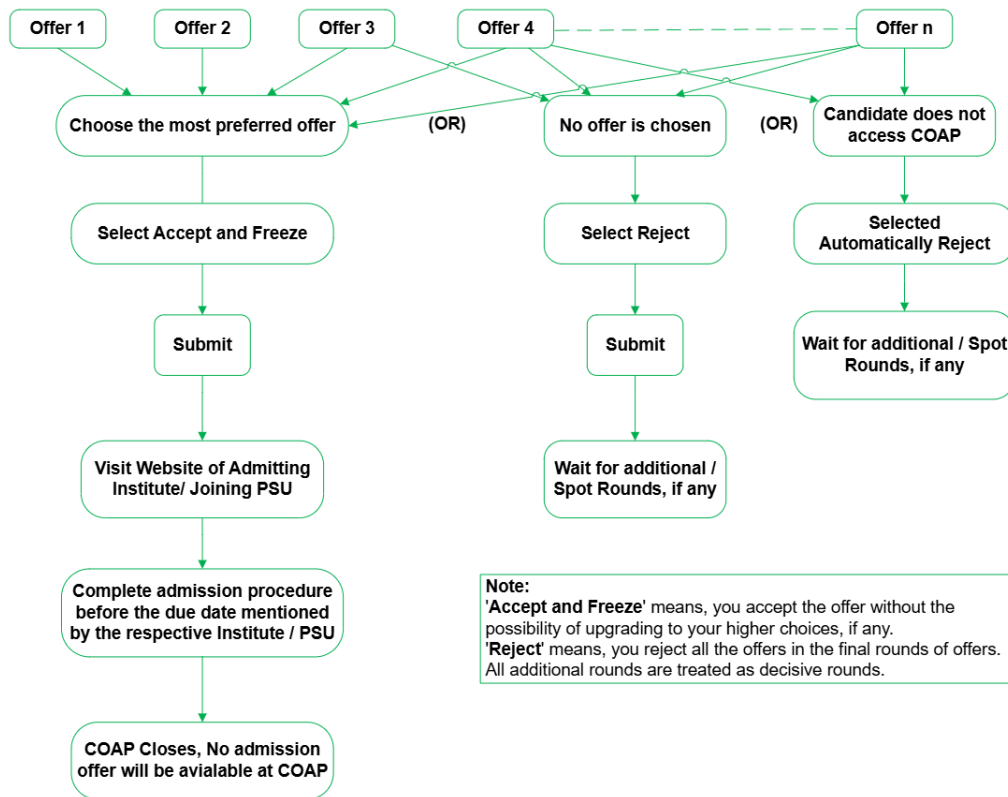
Offer 1

Offer 2

Offer 3

Offer 4

Offer n

Choose the most preferred offer

(OR)

No offer is chosen

(OR)

Candidate does not access COAP

Select Accept and Freeze

Select Reject

Selected Automatically Reject

Submit

Submit

Wait for additional / Spot Rounds, if any

Visit Website of Admitting Institute/ Joining PSU

Wait for additional / Spot Rounds, if any

Complete admission procedure before the due date mentioned by the respective Institute / PSU

COAP Closes, No admission offer will be avialable at COAP

Note:
'Accept and Freeze' means, you accept the offer without the possibility of upgrading to your higher choices, if any.
'Reject' means, you reject all the offers in the final rounds of offers. All additional rounds are treated as decisive rounds.